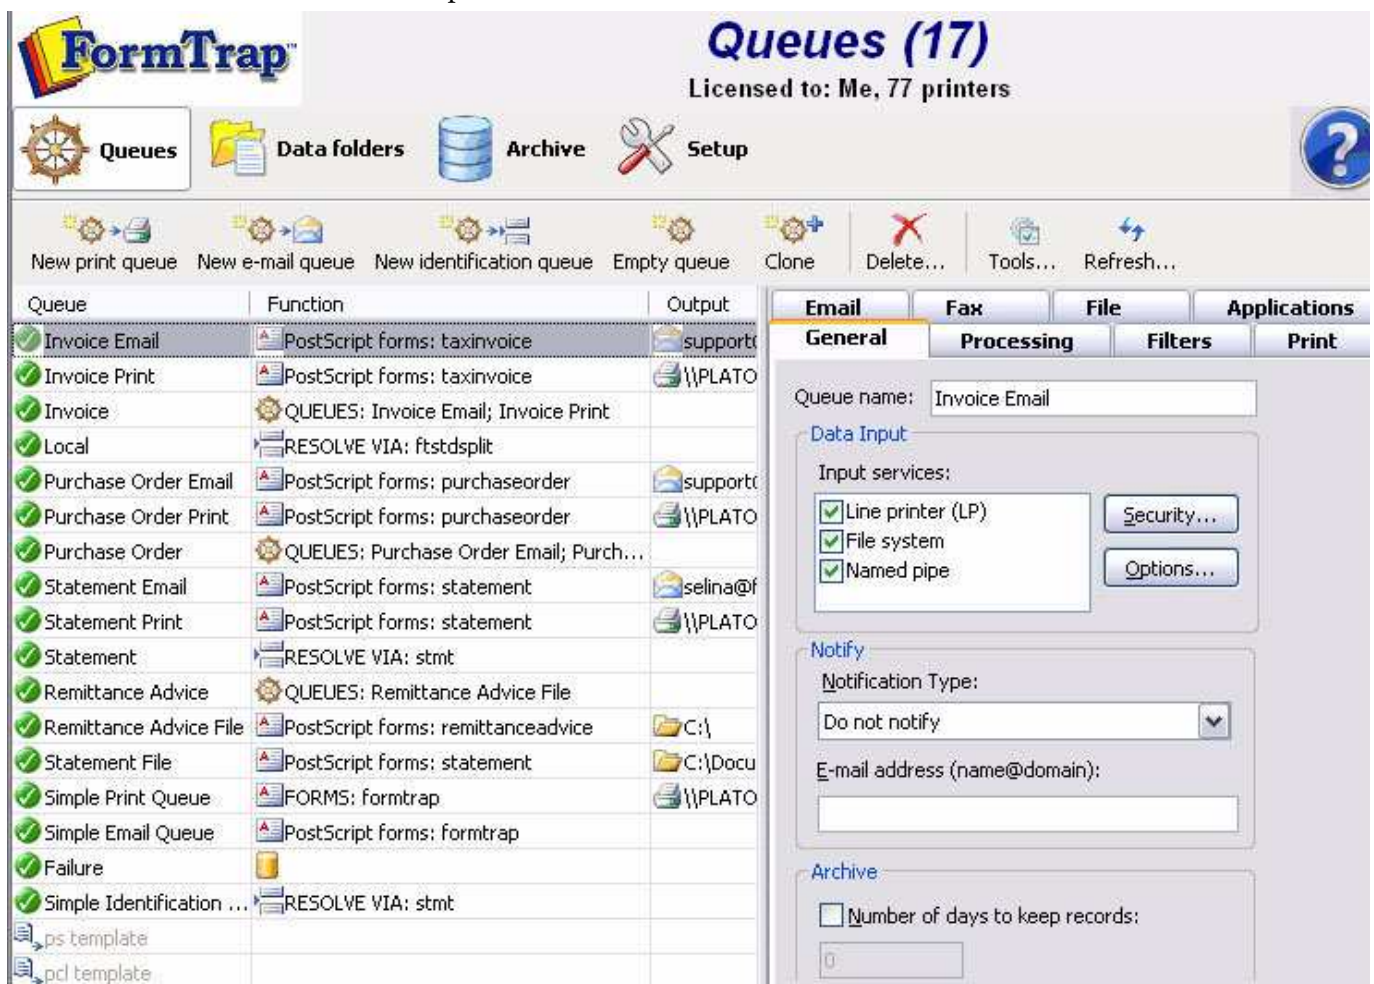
FormTrap

Queues (17)
Licensed to: Me, 77 printers

Queues  Data folders  Archive  Setup

New print queue  New e-mail queue  New identification queue  Empty queue  Clone  Delete...  Tools...  Refresh...

| Queue | Function | Output |
|---|---|---|
| Invoice Email | PostScript forms: taxinvoice | support |
| Invoice Print | PostScript forms: taxinvoice | \\PLATO |
| Invoice | QUEUES: Invoice Email; Invoice Print | |
| Local | RESOLVE VIA: ftstdsplit | |
| Purchase Order Email | PostScript forms: purchaseorder | support |
| Purchase Order Print | PostScript forms: purchaseorder | \\PLATO |
| Purchase Order | QUEUES: Purchase Order Email; Purch... | |
| Statement Email | PostScript forms: statement | selina@f |
| Statement Print | PostScript forms: statement | \\PLATO |
| Statement | RESOLVE VIA: stmt | |
| Remittance Advice | QUEUES: Remittance Advice File | |
| Remittance Advice File | PostScript forms: remittanceadvice | C:\ |
| Statement File | PostScript forms: statement | C:\Docu |
| Simple Print Queue | FORMS: formtrap | \\PLATO |
| Simple Email Queue | PostScript forms: formtrap | |
| Failure | | |
| Simple Identification ... | RESOLVE VIA: stmt | |
| ps template | | |
| pcl template | | |

Email  Fax  File  Applications
General  Processing  Filters  Print

Queue name: Invoice Email
Data Input
Input services:
Line printer (LP)
File system
Named pipe
Security...
Options...
Notify
Notification Type:
Do not notify
E-mail address (name@domain):
Archive
Number of days to keep records:
0